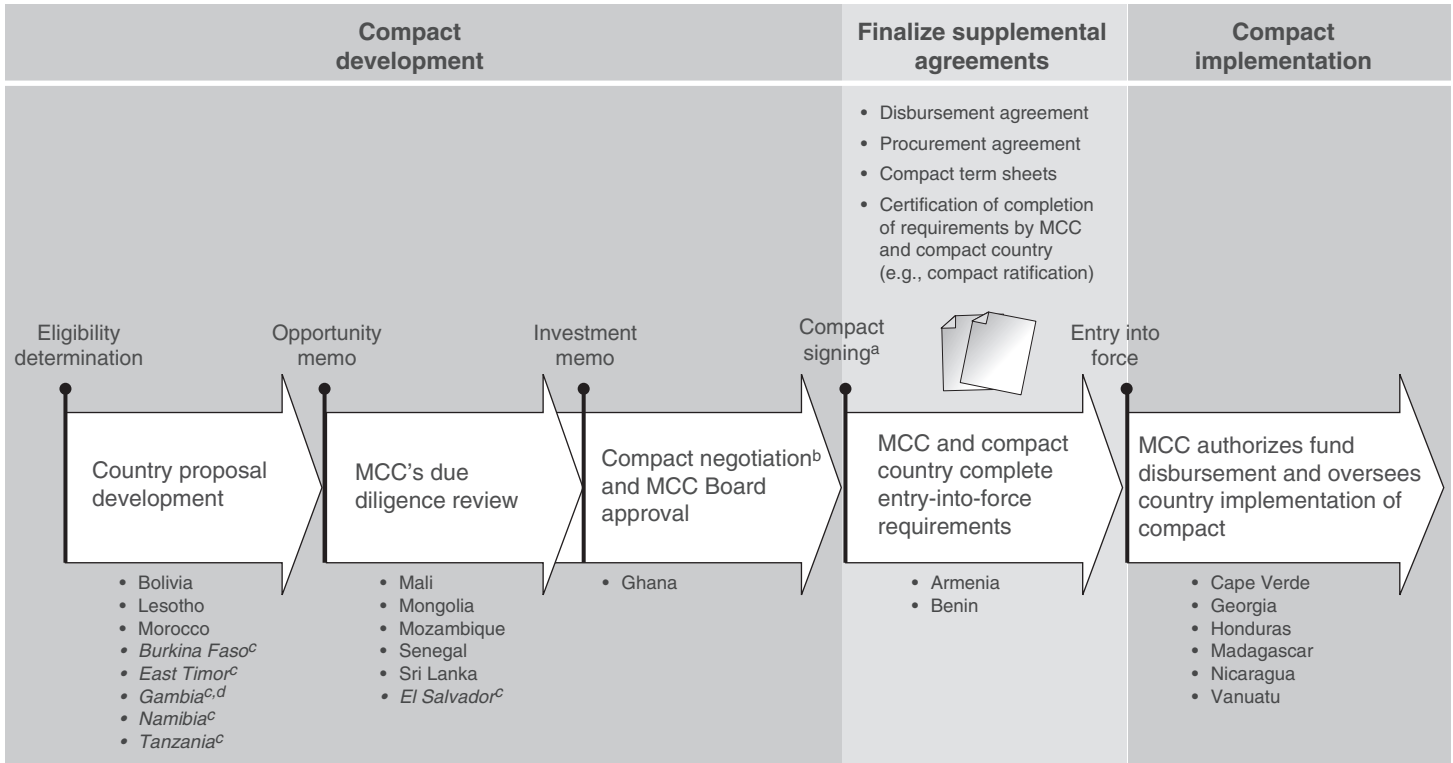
Compact development

Finalize supplemental agreements

Compact implementation

- Disbursement agreement
- Procurement agreement
- Compact term sheets
- Certification of completion of requirements by MCC and compact country (e.g., compact ratification)

Eligibility determination

Opportunity memo

Investment memo

Compact signing$^{a}$

Entry into force

Country proposal development

- Bolivia
- Lesotho
- Morocco
- *Burkina Faso$^{c}$*
- *East Timor$^{c}$*
- *Gambia$^{c,d}$*
- *Namibia$^{c}$*
- *Tanzania$^{c}$*

MCC's due diligence review

- Mali
- Mongolia
- Mozambique
- Senegal
- Sri Lanka
- *El Salvador$^{c}$*

Compact negotiation$^{b}$ and MCC Board approval

- Ghana

MCC and compact country complete entry-into-force requirements

- Armenia
- Benin

MCC authorizes fund disbursement and oversees country implementation of compact

- Cape Verde
- Georgia
- Honduras
- Madagascar
- Nicaragua
- Vanuatu